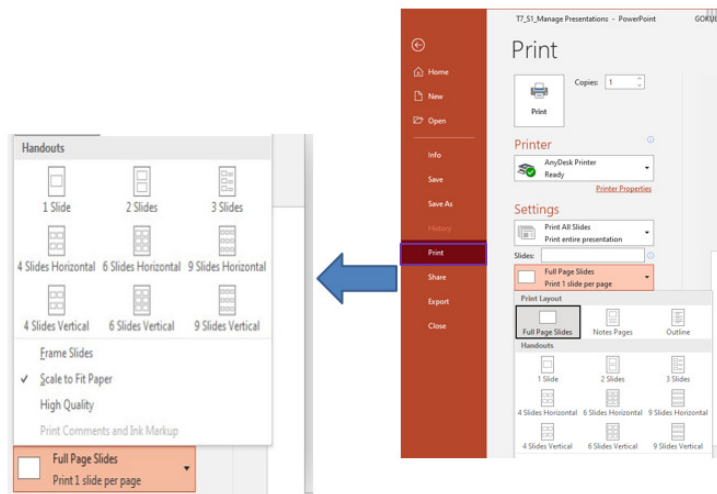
Handouts

1 Slide 2 Slides 3 Slides

4 Slides Horizontal 6 Slides Horizontal 9 Slides Horizontal

4 Slides Vertical 6 Slides Vertical 9 Slides Vertical

Frame Slides

✓ Scale to Fit Paper

High Quality

Print Comments and Ink Markup

Full Page Slides
Print 1 slide per page

T7_S1_Manage Presentations - PowerPoint GOKU

Home

New

Open

Info

Save

Save As

History

Print

Share

Export

Close

Print

Copies: 1

Print

Printer

AnyDesk Printer
Ready

Printer Properties

Settings

Print All Slides
Print entire presentation

Slides:

Full Page Slides
Print 1 slide per page

Print Layout

Full Page Slides Notes Pages Outline

Handouts

1 Slide 2 Slides 3 Slides

4 Slides Horizontal 6 Slides Horizontal 9 Slides Horizontal

4 Slides Vertical 6 Slides Vertical 9 Slides Vertical